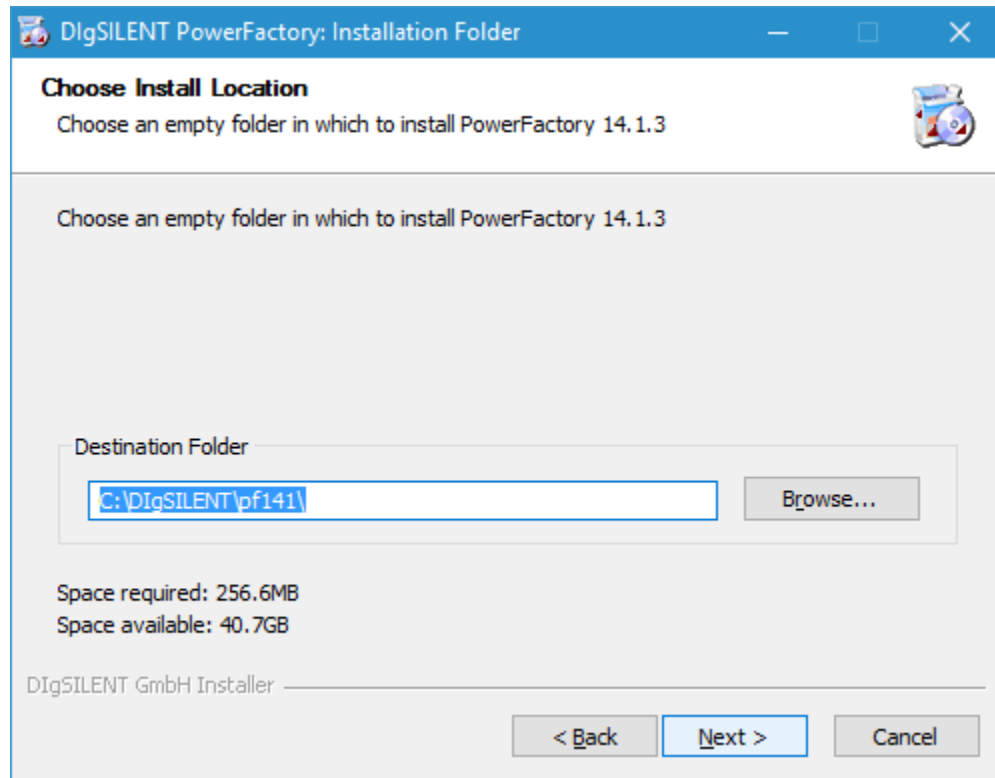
DIgSILENT PowerFactory: Installation Folder

Choose Install Location
Choose an empty folder in which to install PowerFactory 14.1.3

Choose an empty folder in which to install PowerFactory 14.1.3

Destination Folder
C:\DIgSILENT\pf141\
Browse...

Space required: 256.6MB
Space available: 40.7GB

DIgSILENT GmbH Installer

< Back
Next >
Cancel